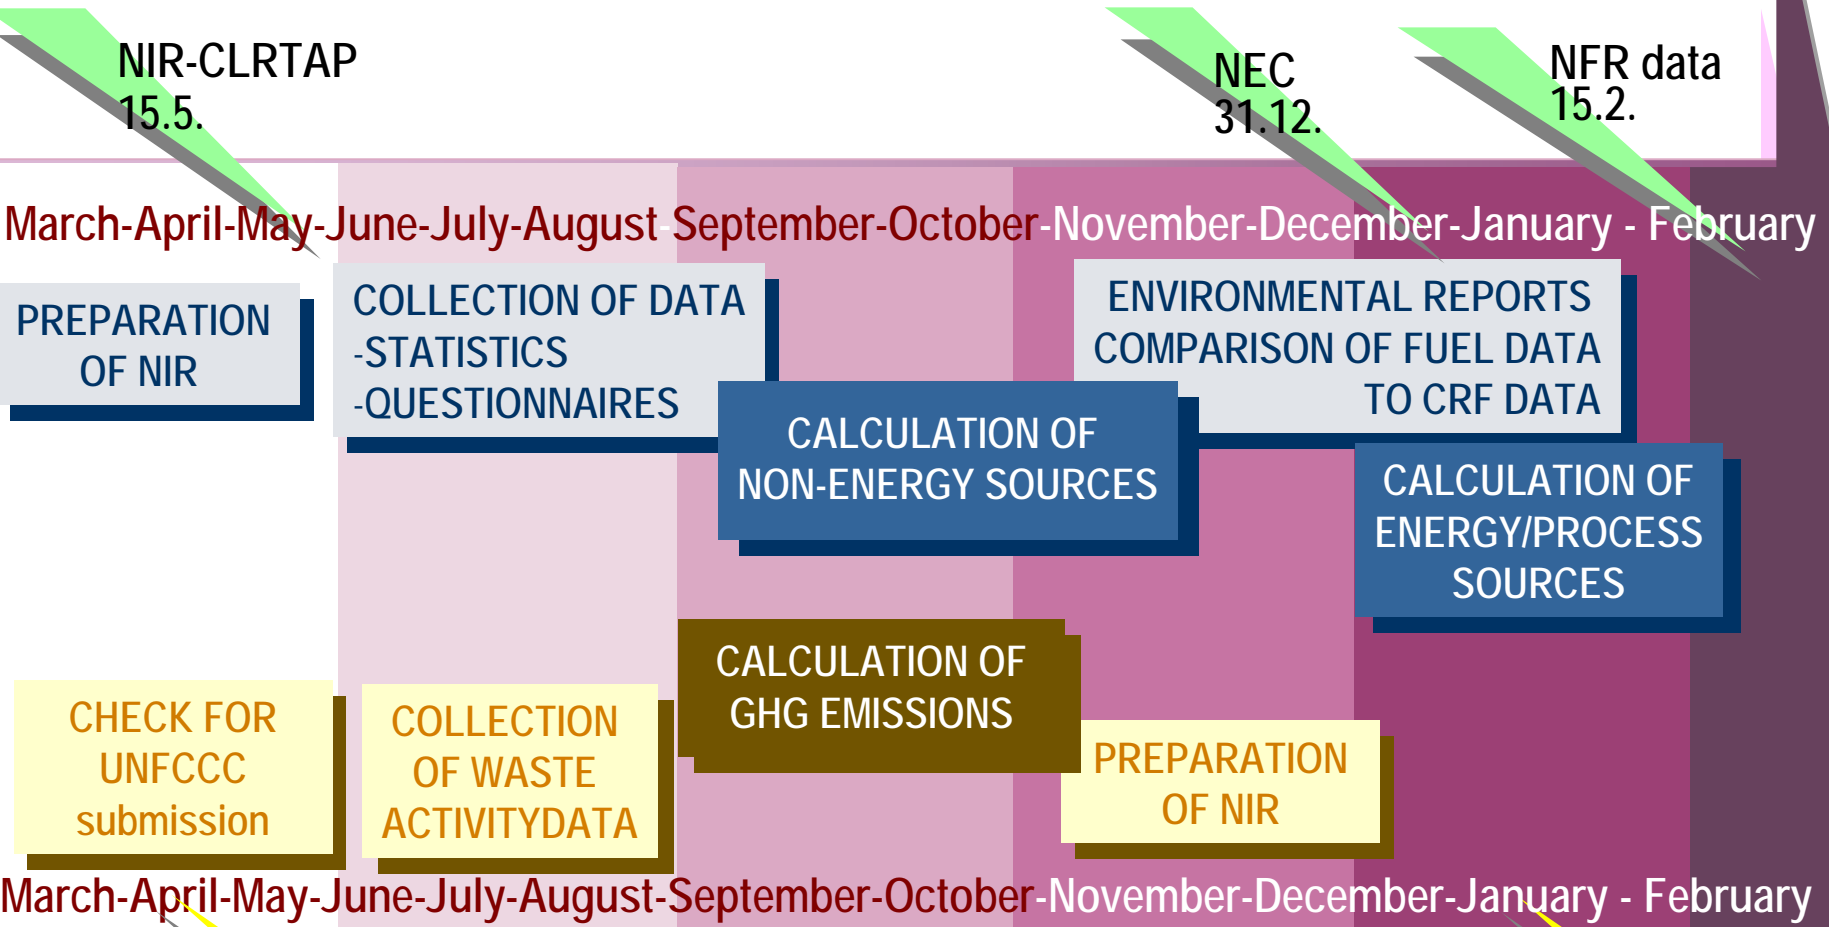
NIR-CLRTAP
15.5.

NEC
31.12.

NFR data
15.2.

March-April-May-June-July-August-September-October-November-December-January - February

PREPARATION OF NIR

COLLECTION OF DATA
-STATISTICS
-QUESTIONNAIRES

ENVIRONMENTAL REPORTS
COMPARISON OF FUEL DATA TO CRF DATA

CALCULATION OF NON-ENERGY SOURCES

CALCULATION OF ENERGY/PROCESS SOURCES

CALCULATION OF GHG EMISSIONS

CHECK FOR UNFCCC submission

COLLECTION OF WASTE ACTIVITYDATA

PREPARATION OF NIR

March-April-May-June-July-August-September-October-November-December-January - February